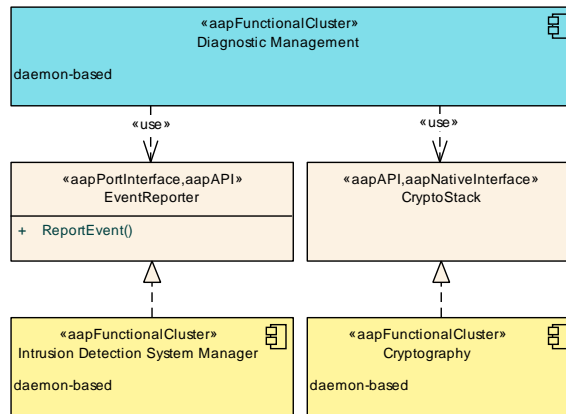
«aapFunctionalCluster»
Diagnostic Management

daemon-based

«use»

«use»

«aapPortInterface,aapAPI»
EventReporter

+ ReportEvent()

«aapAPI,aapNativeInterface»
CryptoStack

«aapFunctionalCluster»
Intrusion Detection System Manager

daemon-based

«aapFunctionalCluster»
Cryptography

daemon-based